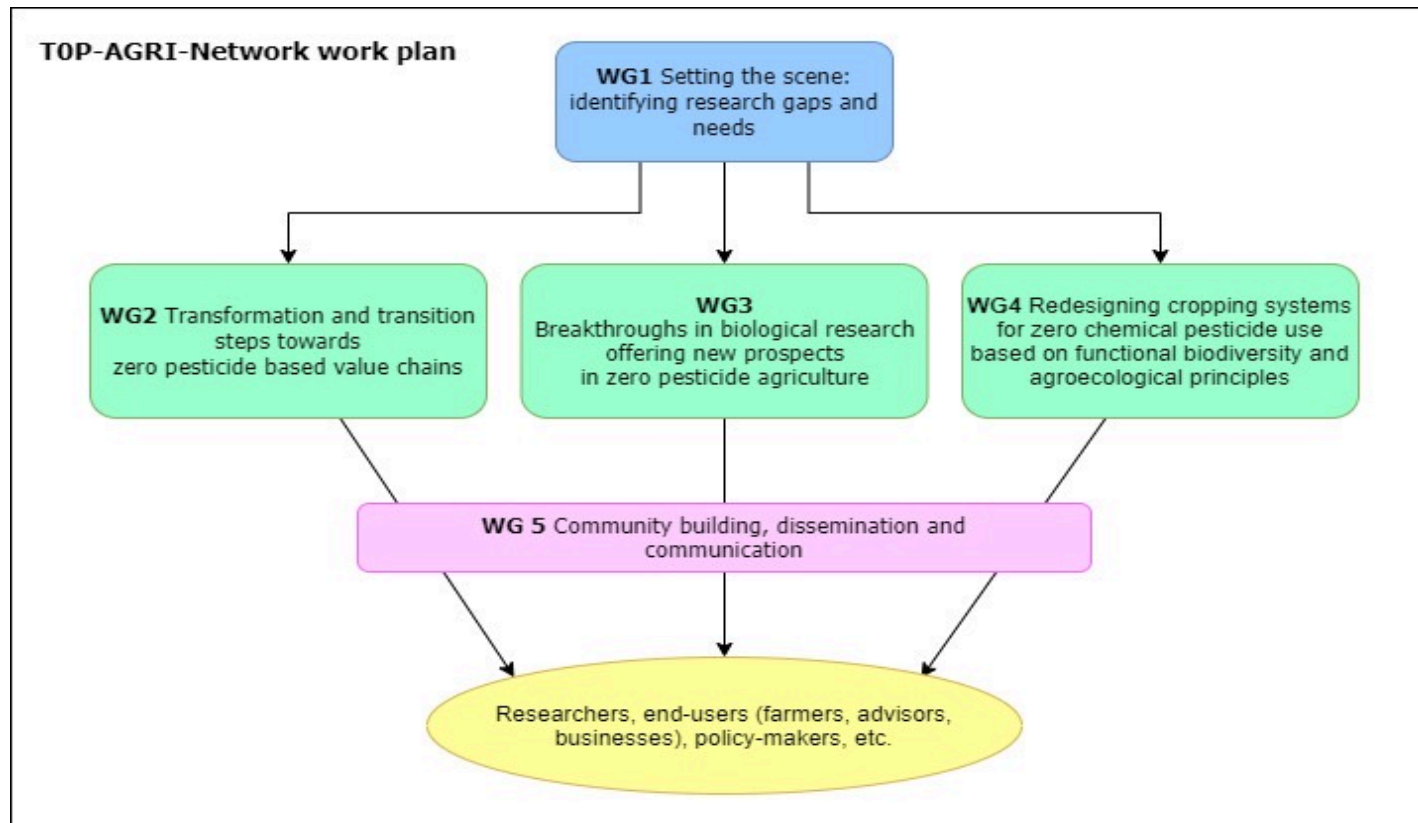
T0P-AGRI-Network work plan

**WG1** Setting the scene: identifying research gaps and needs

**WG2** Transformation and transition steps towards zero pesticide based value chains

**WG3** Breakthroughs in biological research offering new prospects in zero pesticide agriculture

**WG4** Redesigning cropping systems for zero chemical pesticide use based on functional biodiversity and agroecological principles

**WG 5** Community building, dissemination and communication

Researchers, end-users (farmers, advisors, businesses), policy-makers, etc.